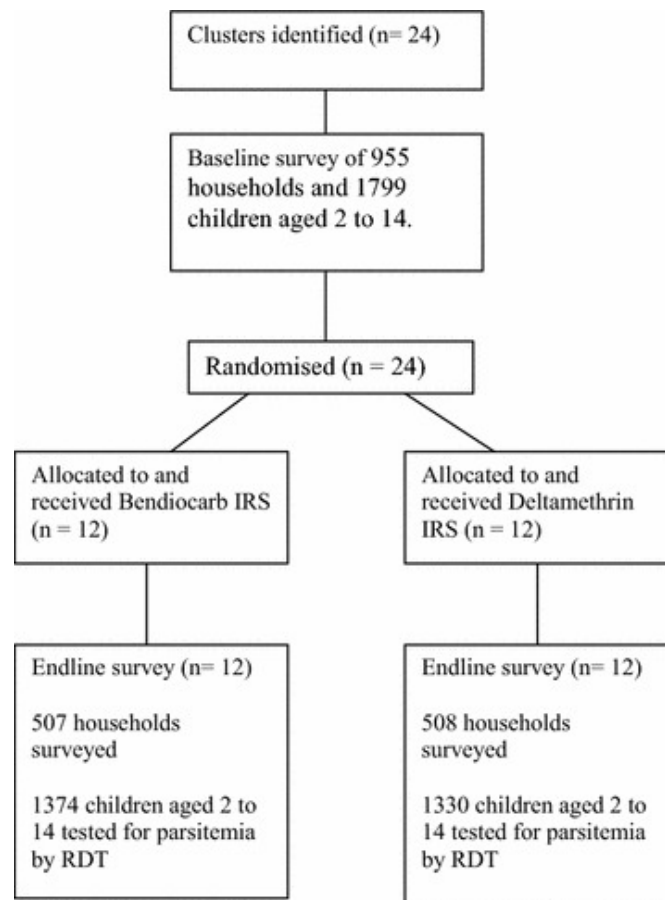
Clusters identified (n= 24)

Baseline survey of 955 households and 1799 children aged 2 to 14.

Randomised (n = 24)

Allocated to and received Bendiocarb IRS (n = 12)

Allocated to and received Deltamethrin IRS (n = 12)

Endline survey (n= 12)

507 households surveyed

1374 children aged 2 to 14 tested for parsitemia by RDT

Endline survey (n= 12)

508 households surveyed

1330 children aged 2 to 14 tested for parsitemia by RDT